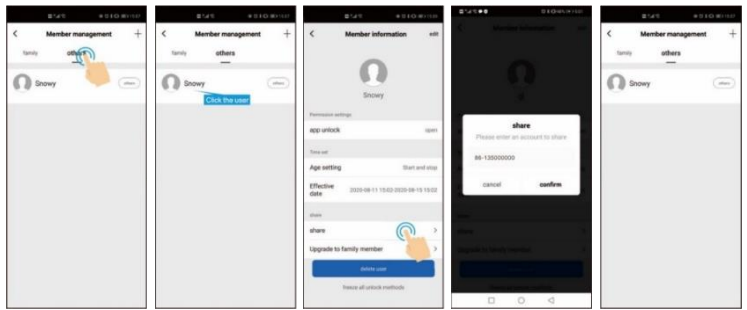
Member management
family
others
Snowy
others

Member management
family
others
Snowy
Click the user
others

Member information
edit
Snowy
Permission settings
app unlock
open
Time set
Age setting
Start and stop
Effective date
2020-08-11 15:02-2020-08-15 15:02
share
share
Upgrade to family member
delete user
Reset all unlock methods

share
Please enter an account to share
86-138000000
cancel
confirm

Member management
family
others
Snowy
others